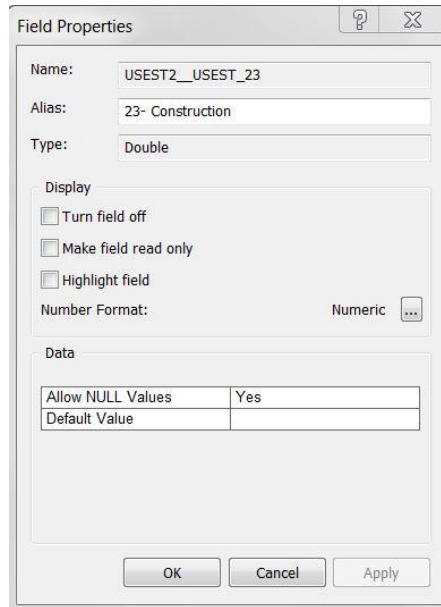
Field Properties

Name: USEST2__USEST_23

Alias: 23- Construction

Type: Double

Display

Turn field off

Make field read only

Highlight field

Number Format: Numeric ...

Data

| Allow NULL Values | Yes |
|---|---|
| Default Value | |

OK Cancel Apply